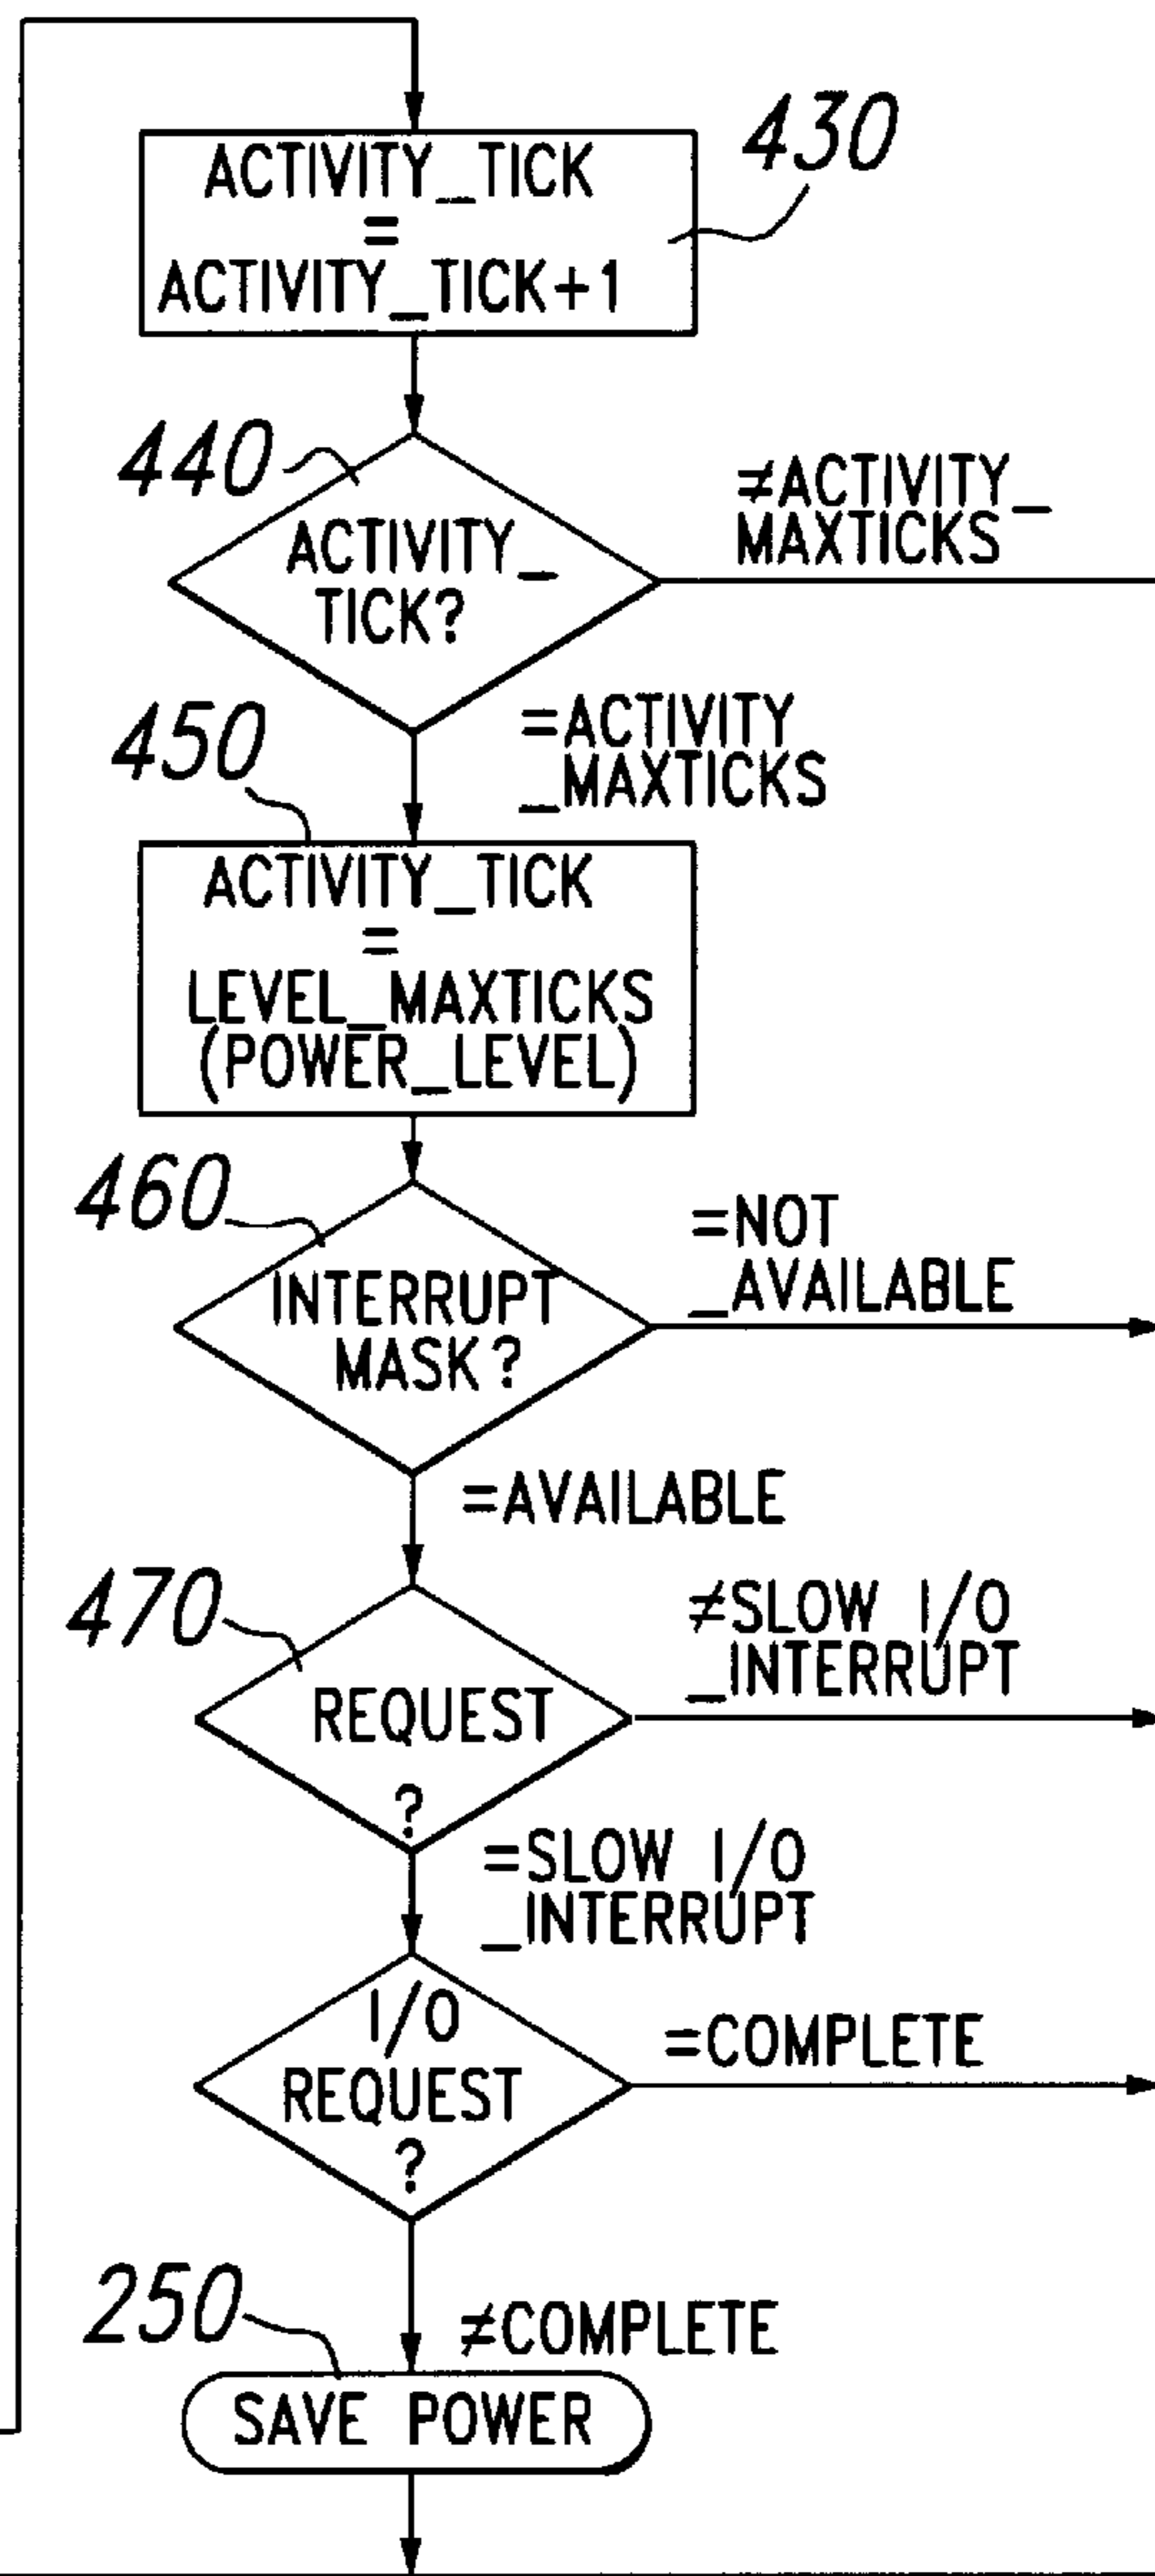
430

ACTIVITY_TICK
=
ACTIVITY_TICK+1

440

ACTIVITY_
TICK?

≠ACTIVITY_
MAXTICKS

=ACTIVITY
_MAXTICKS

450

ACTIVITY_TICK
=
LEVEL_MAXTICKS
(POWER_LEVEL)

460

INTERRUPT
MASK?

=NOT
_AVAILABLE

=AVAILABLE

470

REQUEST
?

≠SLOW I/O
_INTERRUPT

=SLOW I/O
_INTERRUPT

I/O
REQUEST
?

=COMPLETE

250

≠COMPLETE

SAVE POWER